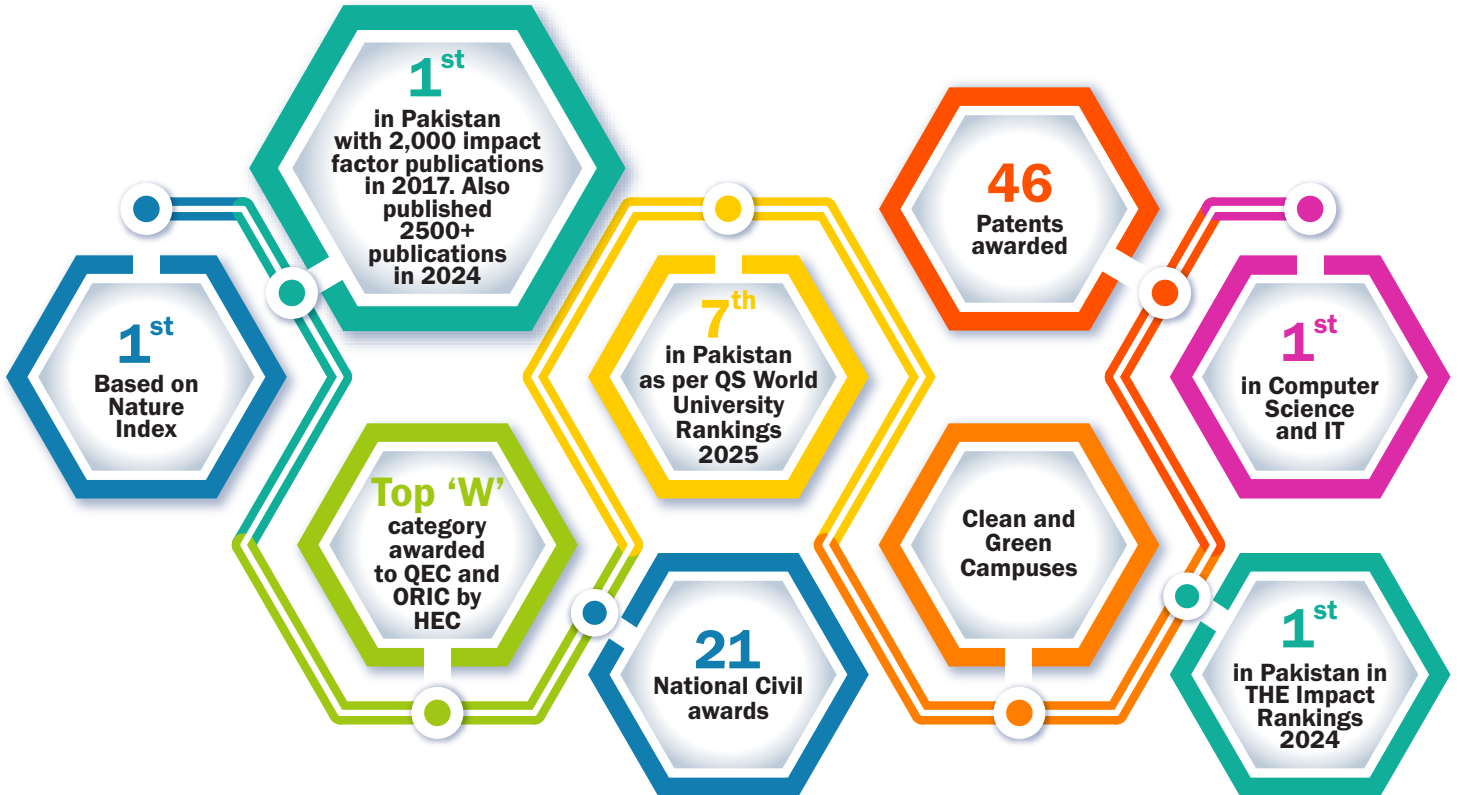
$1^{st}$
in Pakistan with 2,000 impact factor publications in 2017. Also published 2500+ publications in 2024

$1^{st}$
Based on Nature Index

Top ‘W’
category awarded to QEC and ORIC by HEC

$7^{th}$
in Pakistan as per QS World University Rankings 2025

21
National Civil awards

46
Patents awarded

Clean and Green Campuses

$1^{st}$
in Computer Science and IT

$1^{st}$
in Pakistan in THE Impact Rankings 2024